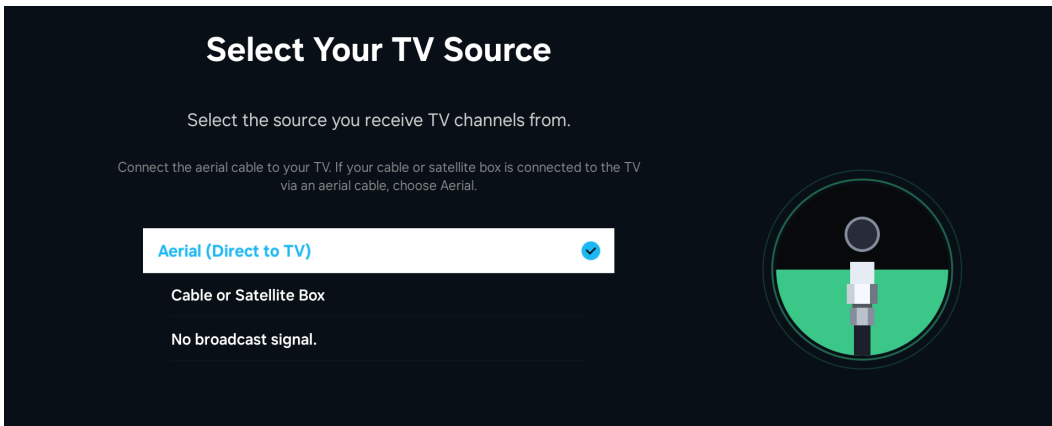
Select Your TV Source

Select the source you receive TV channels from.

Connect the aerial cable to your TV. If your cable or satellite box is connected to the TV via an aerial cable, choose Aerial.

Aerial (Direct to TV)

Cable or Satellite Box

No broadcast signal.